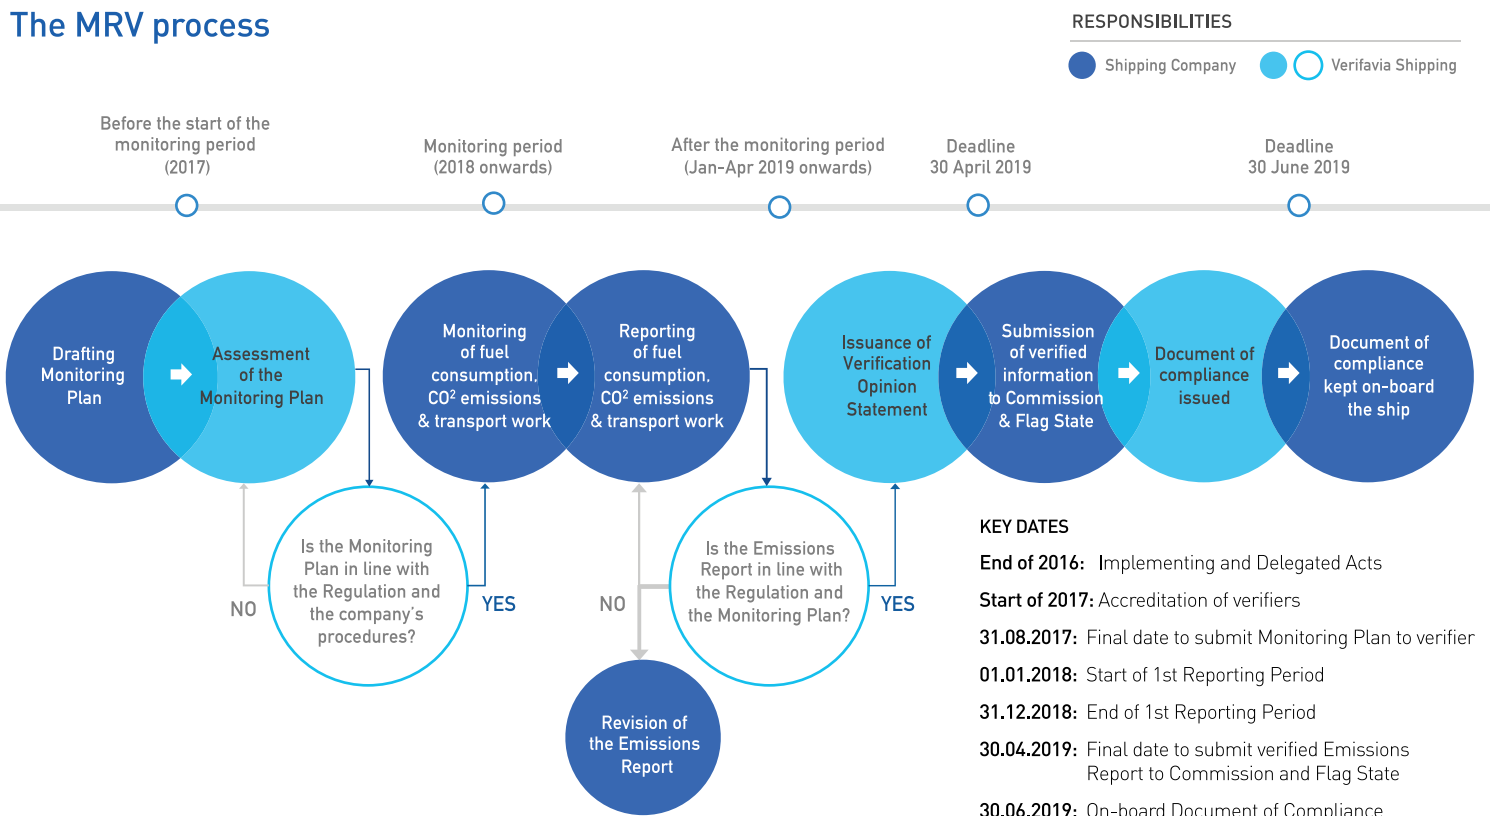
The MRV process

RESPONSIBILITIES

Shipping Company

Verifavia Shipping

Before the start of the monitoring period (2017)

Monitoring period (2018 onwards)

After the monitoring period (Jan-Apr 2019 onwards)

Deadline 30 April 2019

Deadline 30 June 2019

Drafting Monitoring Plan

Assessment of the Monitoring Plan

Monitoring of fuel consumption, CO$^2$ emissions & transport work

Reporting of fuel consumption, CO$^2$ emissions & transport work

Issuance of Verification Opinion Statement

Submission of verified information to Commission & Flag State

Document of compliance issued

Document of compliance kept on-board the ship

NO

Is the Monitoring Plan in line with the Regulation and the company's procedures?

YES

NO

Is the Emissions Report in line with the Regulation and the Monitoring Plan?

YES

Revision of the Emissions Report

KEY DATES

End of 2016: Implementing and Delegated Acts

Start of 2017: Accreditation of verifiers

31.08.2017: Final date to submit Monitoring Plan to verifier

01.01.2018: Start of 1st Reporting Period

31.12.2018: End of 1st Reporting Period

30.04.2019: Final date to submit verified Emissions Report to Commission and Flag State

30.06.2019: On-board Document of Compliance